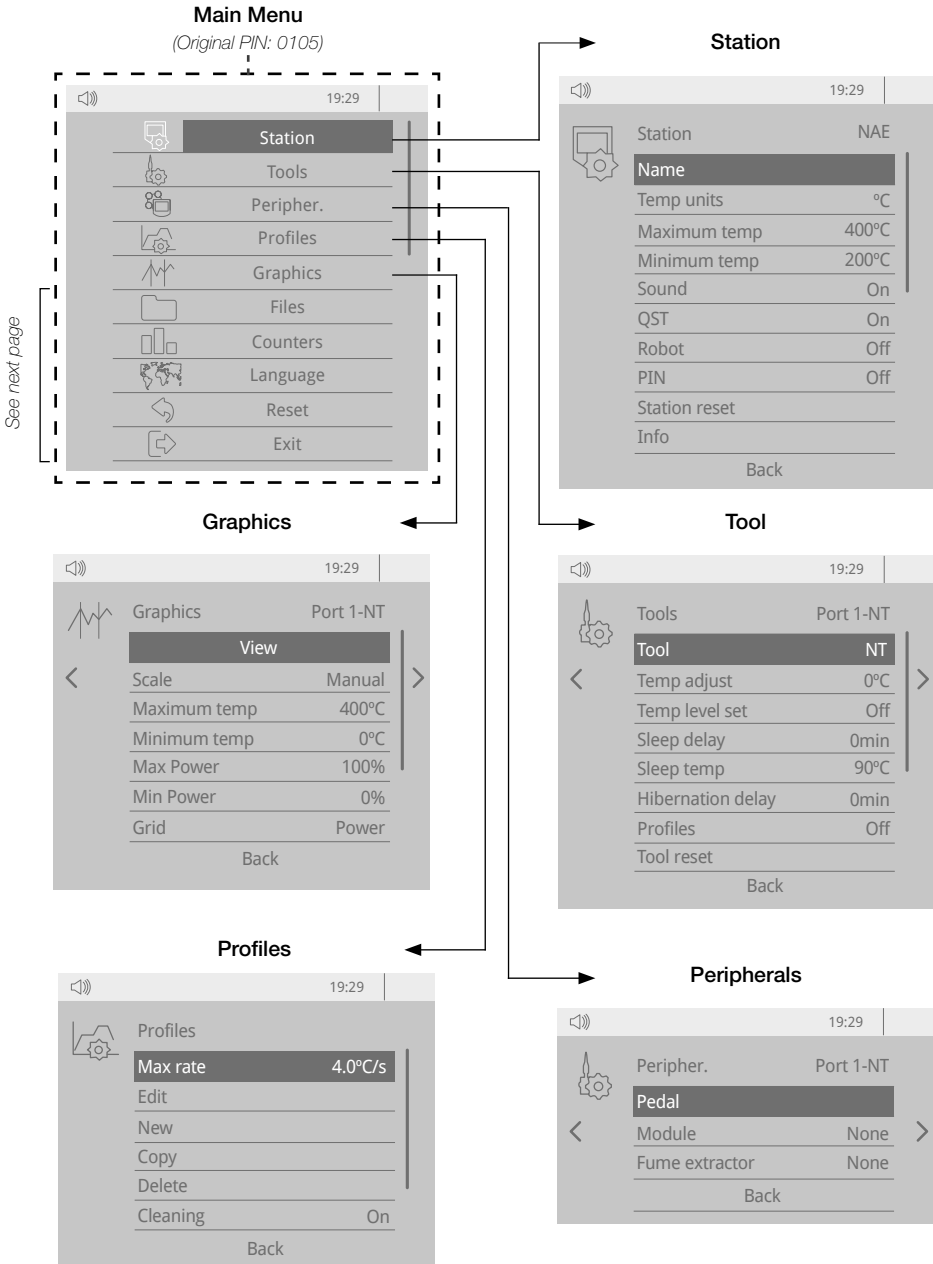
Main Menu
(Original PIN: 0105)

19:29
Station
Tools
Peripher.
Profiles
Graphics
Files
Counters
Language
Reset
Exit

See next page

Station

19:29
Station NAE
Name
Temp units ºC
Maximum temp 400ºC
Minimum temp 200ºC
Sound On
QST On
Robot Off
PIN Off
Station reset
Info
Back

Graphics

19:29
Graphics Port 1-NT
View
Scale Manual
Maximum temp 400ºC
Minimum temp 0ºC
Max Power 100%
Min Power 0%
Grid Power
Back

Tool

19:29
Tools Port 1-NT
Tool NT
Temp adjust 0ºC
Temp level set Off
Sleep delay 0min
Sleep temp 90ºC
Hibernation delay 0min
Profiles Off
Tool reset
Back

Profiles

19:29
Profiles
Max rate 4.0ºC/s
Edit
New
Copy
Delete
Cleaning On
Back

Peripherals

19:29
Peripher. Port 1-NT
Pedal
Module None
Fume extractor None
Back